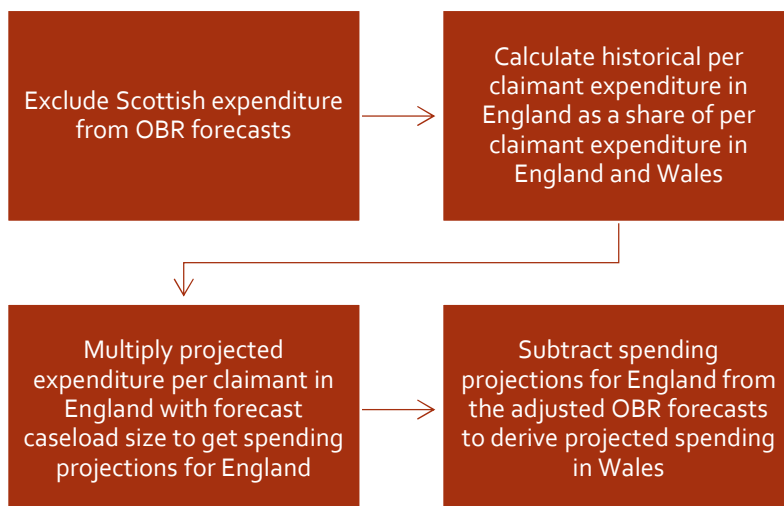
Exclude Scottish expenditure from OBR forecasts

Calculate historical per claimant expenditure in England as a share of per claimant expenditure in England and Wales

Multiply projected expenditure per claimant in England with forecast caseload size to get spending projections for England

Subtract spending projections for England from the adjusted OBR forecasts to derive projected spending in Wales